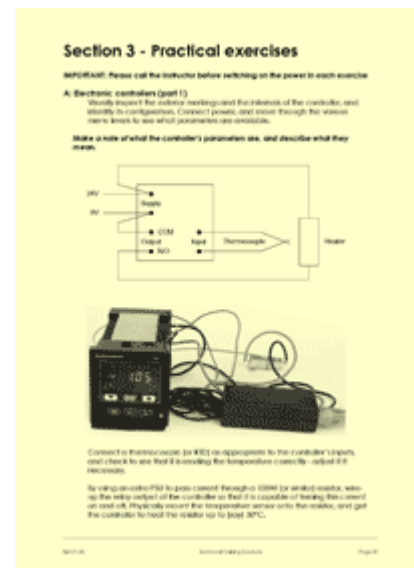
Section 3 - Practical exercises

IMPORTANT: Please call the instructor before switching on the power in each exercise

A: Electronic controllers (part 1)

Visually inspect the exterior markings and the internals of the controller, and identify its configuration. Connect power, and move through the various menu levels to see what parameters are accessible.

Make a note of what the controller's parameters are, and describe what they mean.

24V

0V

Supply

COM

Output

N/O

Input

Thermocouple

Heater

105

Connect a thermocouple (or RTD) as appropriate to the controller's inputs, and check to see that it is reading the temperature correctly - adjust it if necessary.

By using an extra PSU to pass current through a 100W (or similar) resistor, wire-up the relay output of the controller so that it is capable of timing this current on and off. Physically mount the temperature sensor onto the resistor, and get the controller to heat the resistor up to (say) 30°C.

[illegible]

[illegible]

Page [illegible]